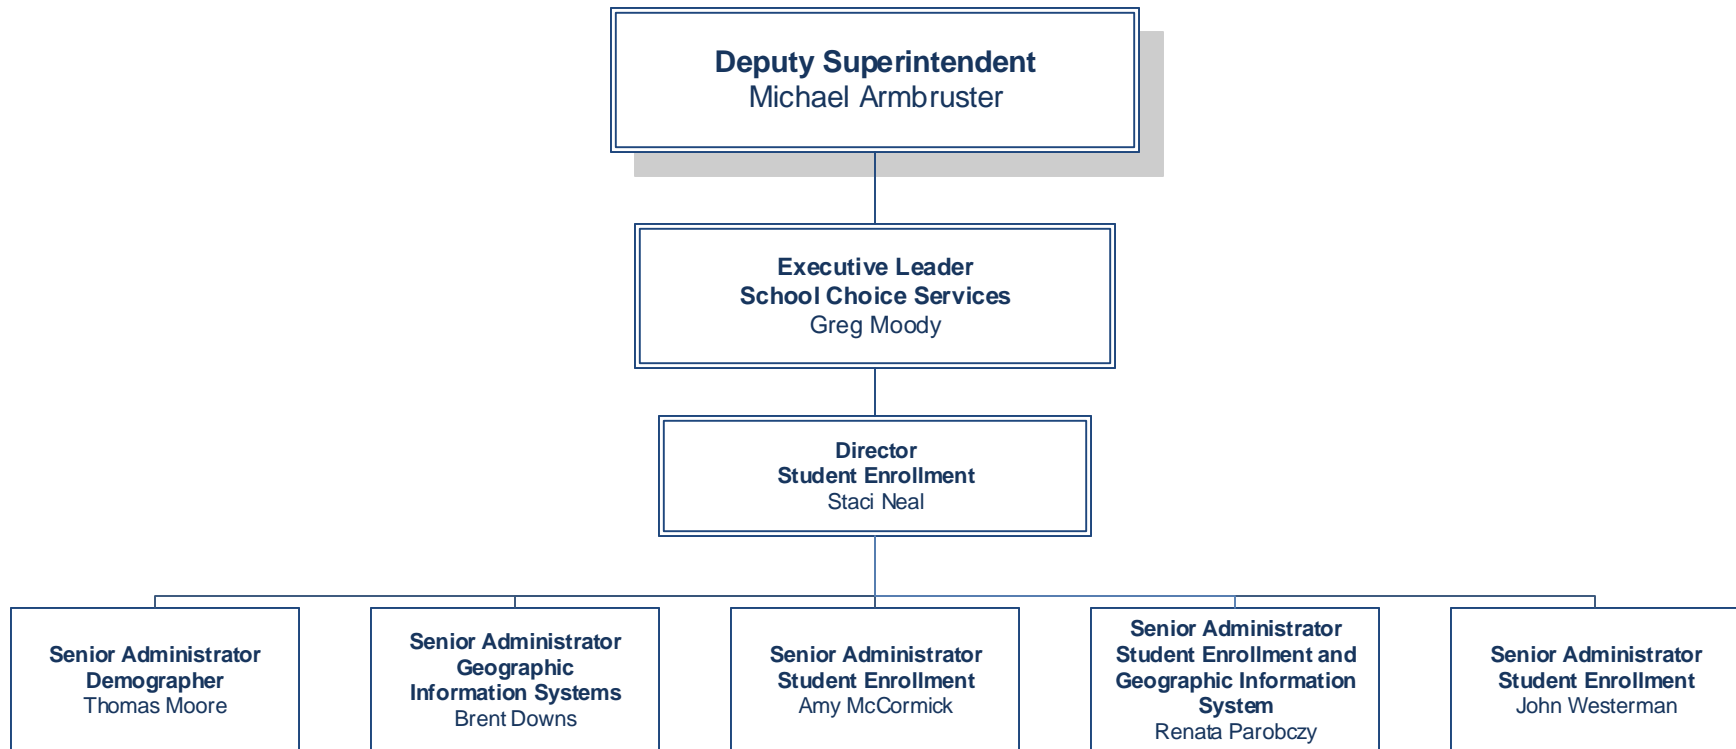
Deputy Superintendent
Michael Armbruster

Executive Leader
School Choice Services
Greg Moody

Director
Student Enrollment
Staci Neal

Senior Administrator
Demographer
Thomas Moore

Senior Administrator
Geographic
Information Systems
Brent Downs

Senior Administrator
Student Enrollment
Amy McCormick

Senior Administrator
Student Enrollment and
Geographic Information
System
Renata Parobczy

Senior Administrator
Student Enrollment
John Westerman